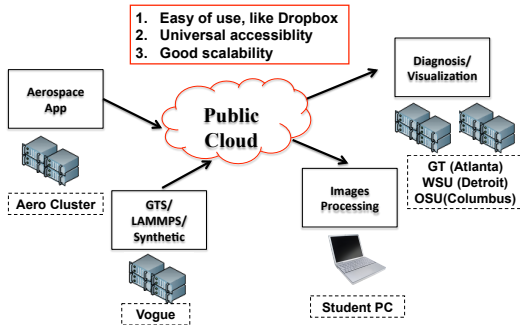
1. Easy of use, like Dropbox
2. Universal accessiblity
3. Good scalability

Aerospace App

Aero Cluster

Public Cloud

GTS/ LAMMPS/ Synthetic

Vogue

Diagnosis/ Visualization

GT (Atlanta)
WSU (Detroit)
OSU(Columbus)

Images Processing

Student PC